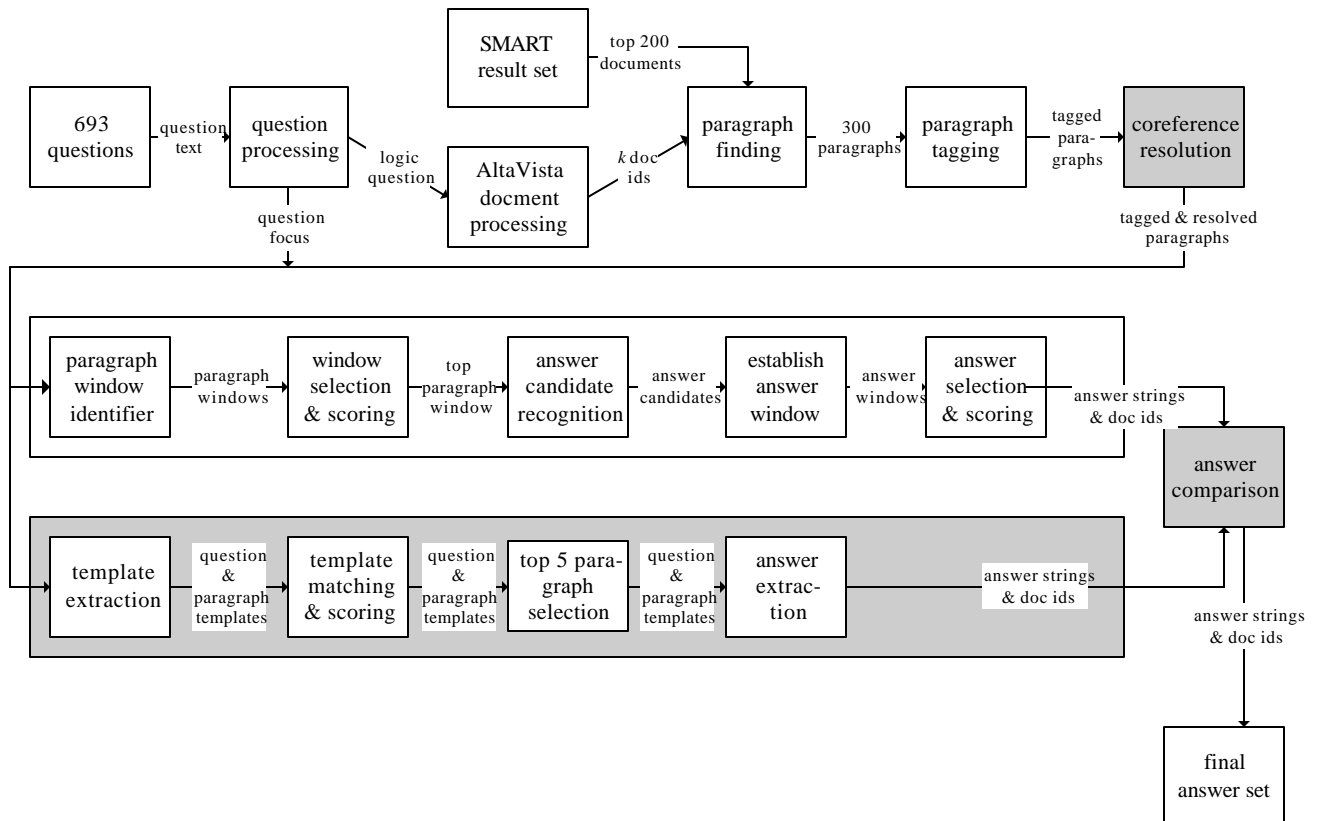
SMART result set

top 200 documents

693 questions

question text

question processing

logic question

AltaVista docment processing

$k$ doc ids

paragraph finding

300 paragraphs

paragraph tagging

tagged paragraphs

coreference resolution

question focus

tagged & resolved paragraphs

paragraph window identifier

paragraph windows

window selection & scoring

top paragraph window

answer candidate recognition

answer candidates

establish answer window

answer windows

answer selection & scoring

answer strings & doc ids

answer comparison

template extraction

question & paragraph templates

template matching & scoring

question & paragraph templates

top 5 paragraph selection

question & paragraph templates

answer extraction

answer strings & doc ids

answer strings & doc ids

final answer set